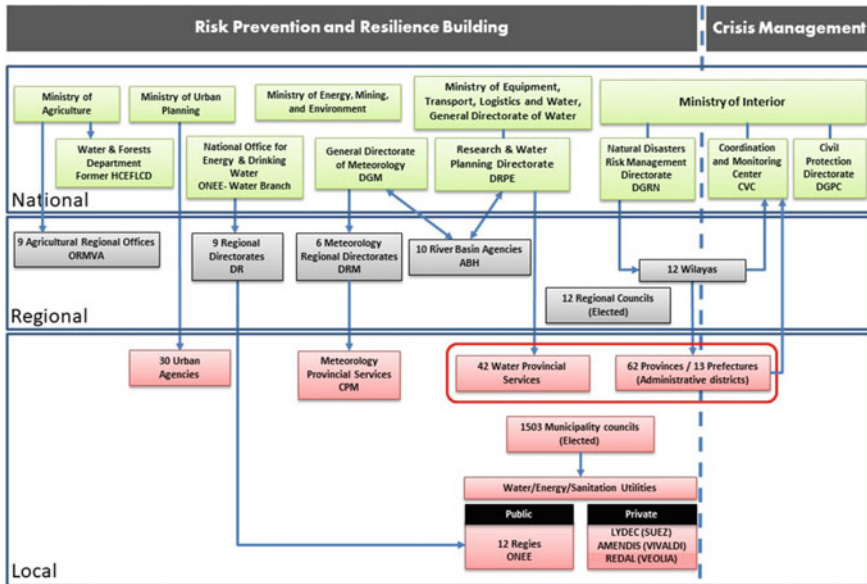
Risk Prevention and Resilience Building

Crisis Management

Ministry of Agriculture

Ministry of Urban Planning

Ministry of Energy, Mining, and Environment

Ministry of Equipment, Transport, Logistics and Water, General Directorate of Water

Ministry of Interior

Water & Forests Department Former HCEFLCD

National Office for Energy & Drinking Water ONEE- Water Branch

General Directorate of Meteorology DGM

Research & Water Planning Directorate DRPE

Natural Disasters Risk Management Directorate DGRN

Coordination and Monitoring Center CVC

Civil Protection Directorate DGPC

National

9 Agricultural Regional Offices ORMVA

9 Regional Directorates DR

6 Meteorology Regional Directorates DRM

10 River Basin Agencies ABH

12 Wilayas

12 Regional Councils (Elected)

Regional

30 Urban Agencies

Meteorology Provincial Services CPM

42 Water Provincial Services

62 Provinces / 13 Prefectures (Administrative districts)

1503 Municipality councils (Elected)

Water/Energy/Sanitation Utilities

Public

Private

12 Regies ONEE

LYDEC (SUEZ) AMENDIS (VIVALDI) REDAL (VEOLIA)

Local